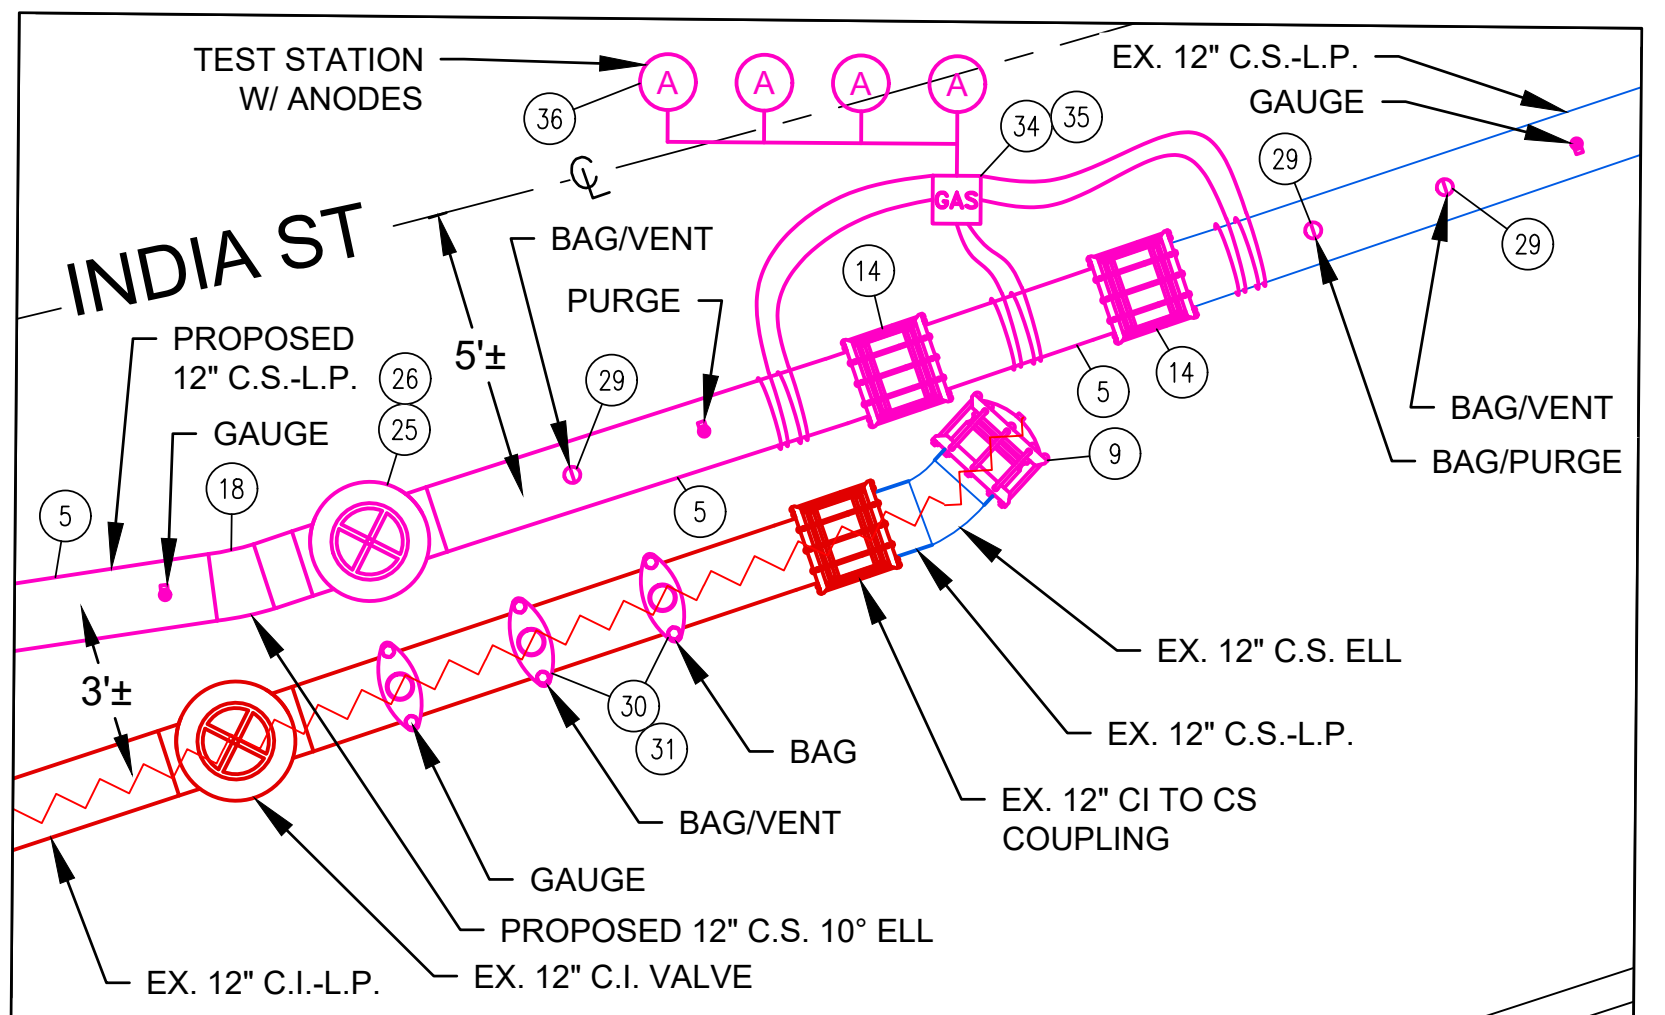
TEST STATION
W/ ANODES

A A A A

36

EX. 12" C.S.-L.P.

GAUGE

34 35

29

GAS

INDIA ST

BAG/VENT

14

29

PURGE

PROPOSED
12" C.S.-L.P.

26

5'±

29

5

14

GAUGE

25

BAG/VENT

18

BAG/PURGE

5

9

5

3'±

EX. 12" C.S. ELL

EX. 12" C.S.-L.P.

30

31

BAG

EX. 12" CI TO CS
COUPLING

BAG/VENT

GAUGE

PROPOSED 12" C.S. 10° ELL

EX. 12" C.I.-L.P.

EX. 12" C.I. VALVE